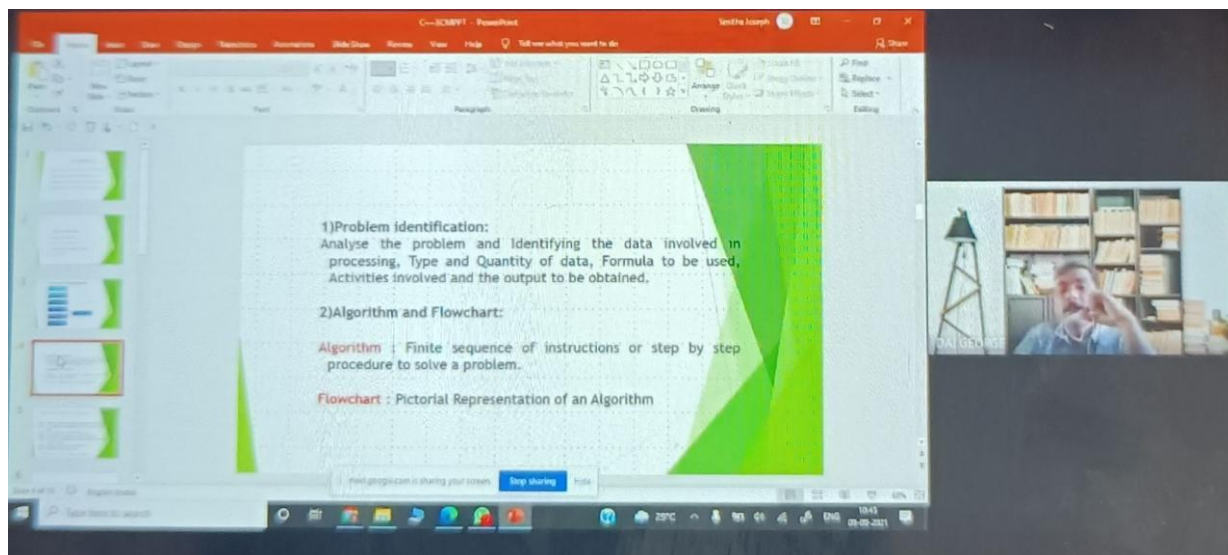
C---SCMPPT - PowerPoint

File Home Insert Draw Design Transitions Animations Slide Show Review View Help Tell me what you want to do

Share

Find
Replace
Select

Clipboard Slides Font Paragraph Drawing Editing

Arrange

1)Problem identification:
Analyse the problem and Identifying the data involved in processing, Type and Quantity of data, Formula to be used, Activities involved and the output to be obtained.

2)Algorithm and Flowchart:

Algorithm : Finite sequence of instructions or step by step procedure to solve a problem.

Flowchart : Pictorial Representation of an Algorithm

meet.google.com is sharing your screen. Stop sharing Hide

Type here to search

29°C ENG 10:43 09-09-2021

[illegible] GEORGE